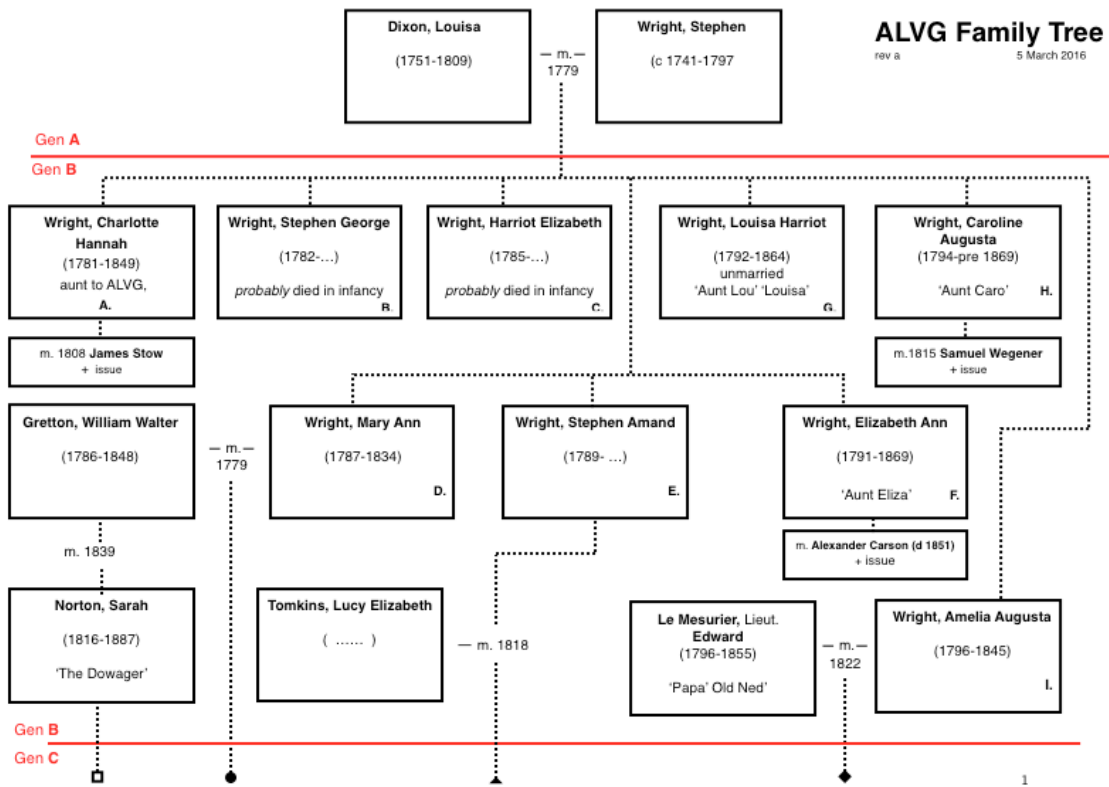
**ALVG Family Tree**
rev a 5 March 2016

**Dixon, Louisa**
(1751-1809)

— m. —
1779

**Wright, Stephen**
(c 1741-1797

Gen A
Gen B

**Wright, Charlotte Hannah**
(1781-1849)
aunt to ALVG,
A.

m. 1808 **James Stow**
+ issue

**Wright, Stephen George**
(1782-…)
*probably* died in infancy
B.

**Wright, Harriot Elizabeth**
(1785-…)
*probably* died in infancy
C.

**Wright, Louisa Harriot**
(1792-1864)
unmarried
'Aunt Lou' 'Louisa'
G.

**Wright, Caroline Augusta**
(1794-pre 1869)
'Aunt Caro'
H.

m.1815 **Samuel Wegener**
+ issue

**Gretton, William Walter**
(1786-1848)

— m. —
1779

**Wright, Mary Ann**
(1787-1834)
D.

**Wright, Stephen Amand**
(1789- …)
E.

**Wright, Elizabeth Ann**
(1791-1869)
'Aunt Eliza'
F.

m. **Alexander Carson (d 1851)**
+ issue

m. 1839

**Norton, Sarah**
(1816-1887)
'The Dowager'

**Tomkins, Lucy Elizabeth**
( …… )

— m. 1818

**Le Mesurier,** Lieut. **Edward**
(1796-1855)
'Papa' Old Ned'

— m. —
1822

**Wright, Amelia Augusta**
(1796-1845)
I.

Gen B
Gen C

1